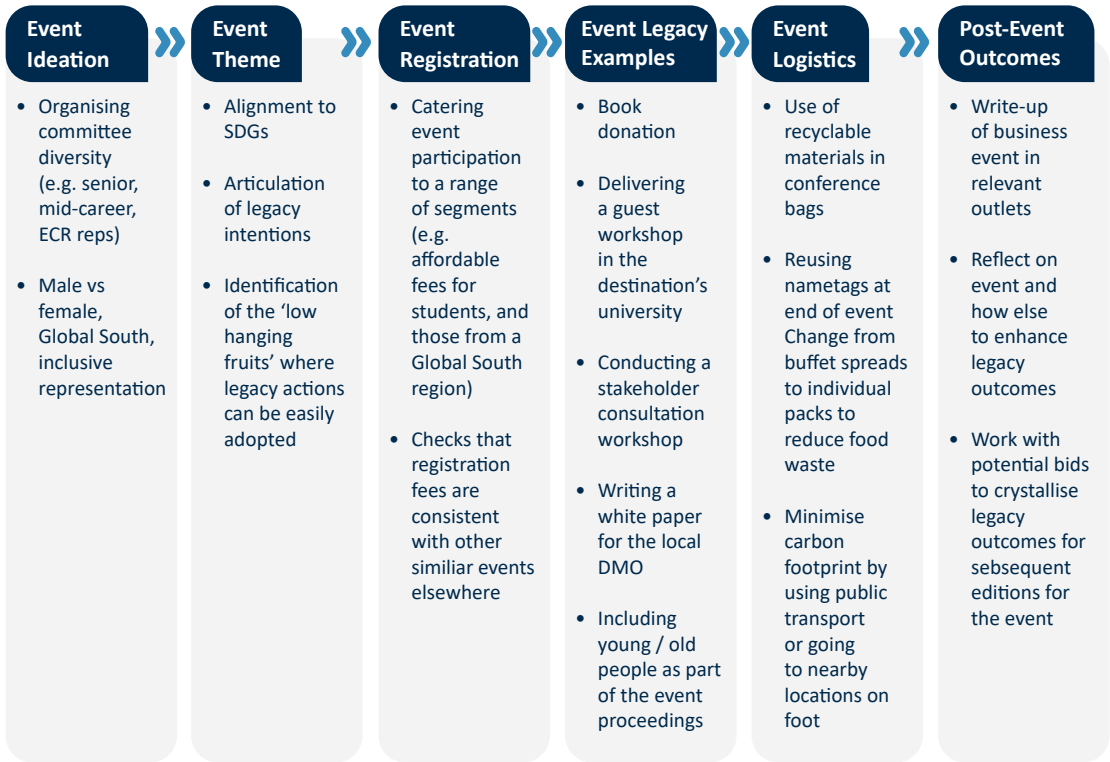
Event Ideation

• Organising committee diversity (e.g. senior, mid-career, ECR reps)

• Male vs female, Global South, inclusive representation

Event Theme

• Alignment to SDGs

• Articulation of legacy intentions

• Identification of the 'low hanging fruits' where legacy actions can be easily adopted

Event Registration

• Catering event participation to a range of segments (e.g. affordable fees for students, and those from a Global South region)

• Checks that registration fees are consistent with other similiar events elsewhere

Event Legacy Examples

• Book donation

• Delivering a guest workshop in the destination's university

• Conducting a stakeholder consultation workshop

• Writing a white paper for the local DMO

• Including young / old people as part of the event proceedings

Event Logistics

• Use of recyclable materials in conference bags

• Reusing nametags at end of event Change from buffet spreads to individual packs to reduce food waste

• Minimise carbon footprint by using public transport or going to nearby locations on foot

Post-Event Outcomes

• Write-up of business event in relevant outlets

• Reflect on event and how else to enhance legacy outcomes

• Work with potential bids to crystallise legacy outcomes for sebsequent editions for the event